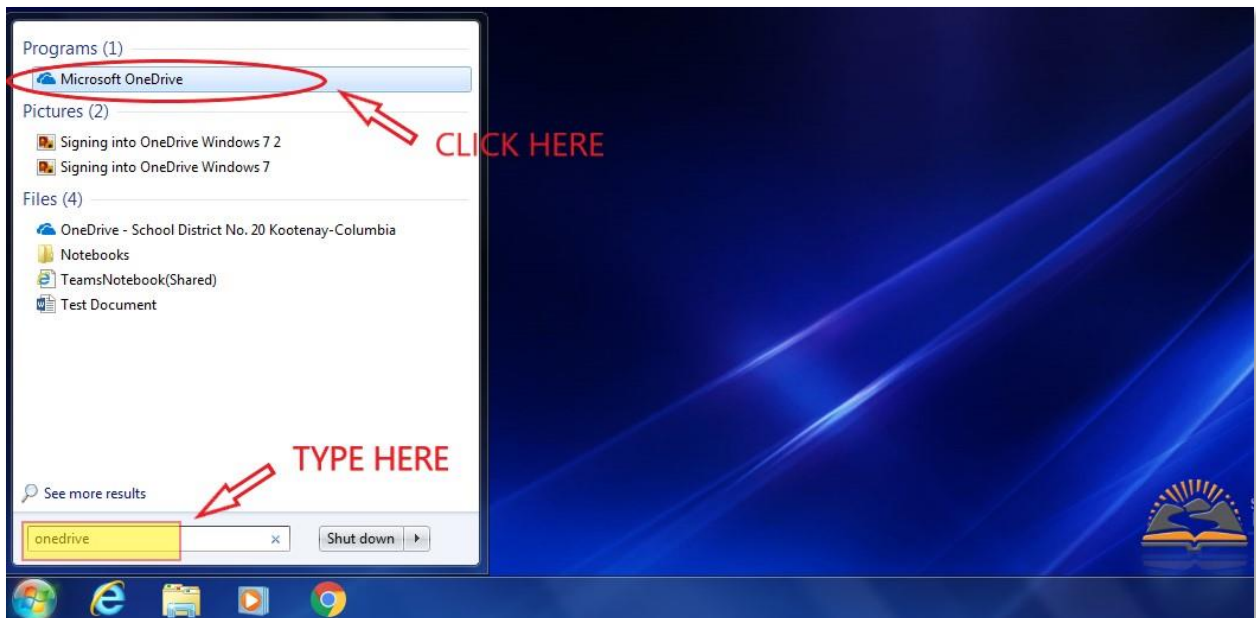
Programs (1)

Microsoft OneDrive

Pictures (2)

Signing into OneDrive Windows 7 2

Signing into OneDrive Windows 7

Files (4)

OneDrive - School District No. 20 Kootenay-Columbia

Notebooks

TeamsNotebook(Shared)

Test Document

CLICK HERE

TYPE HERE

See more results

onedrive

Shut down